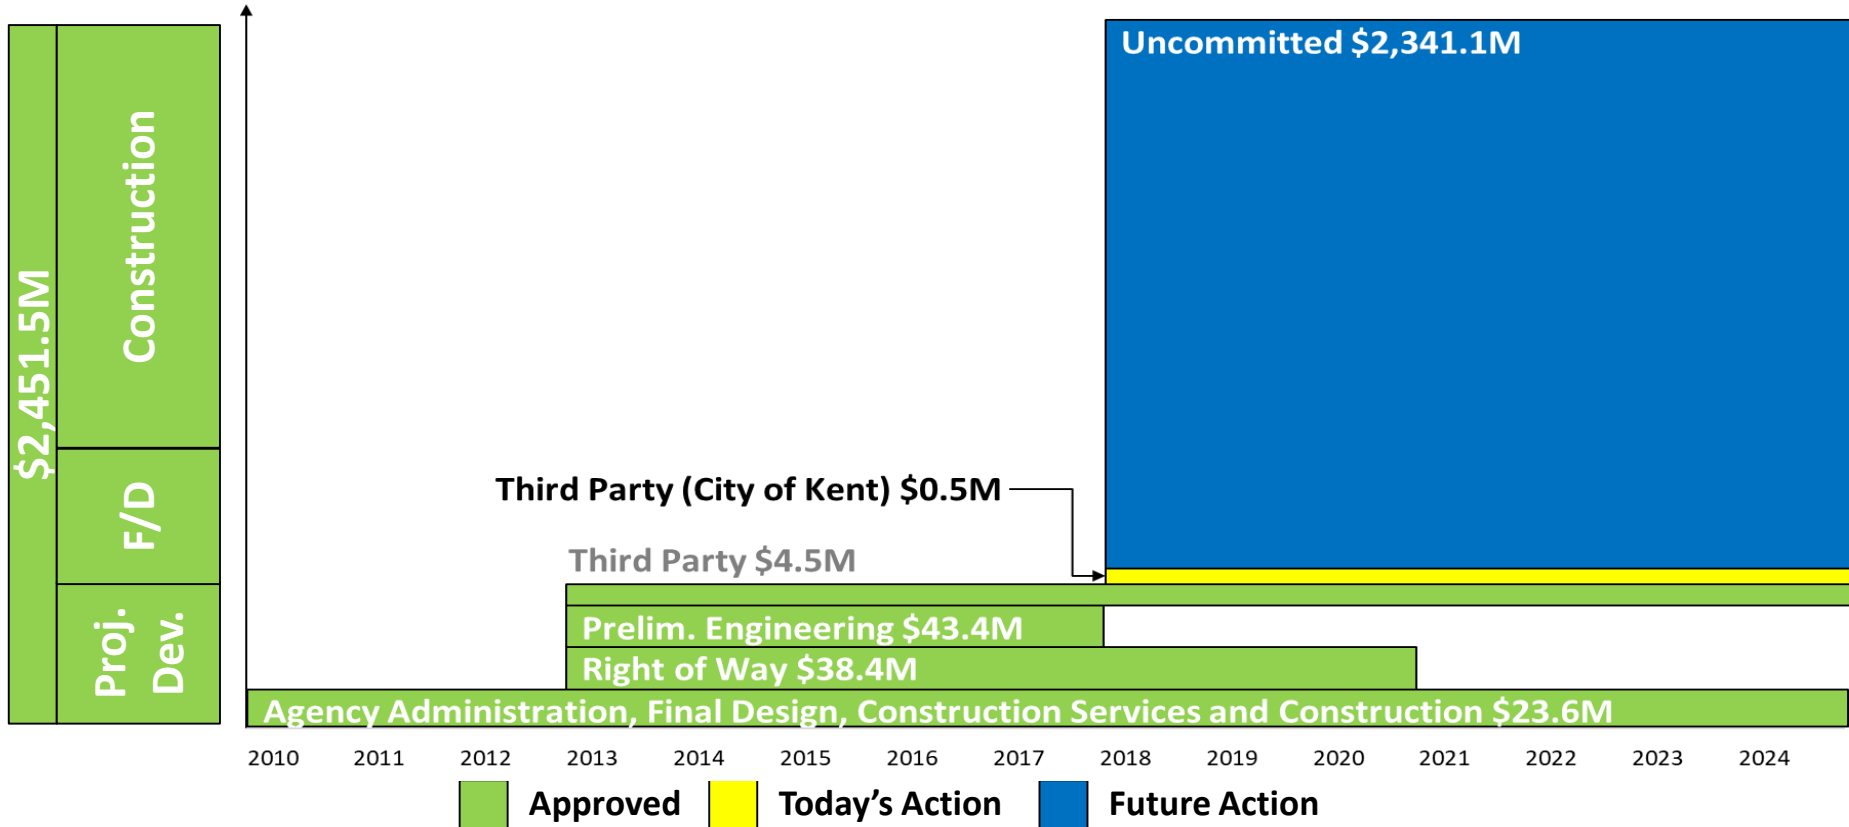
$2,451.5M

Construction

F/D

Proj. Dev.

Uncommitted $2,341.1M

Third Party (City of Kent) $0.5M

Third Party $4.5M

Prelim. Engineering $43.4M

Right of Way $38.4M

Agency Administration, Final Design, Construction Services and Construction $23.6M

2010 2011 2012 2013 2014 2015 2016 2017 2018 2019 2020 2021 2022 2023 2024

Approved Today's Action Future Action